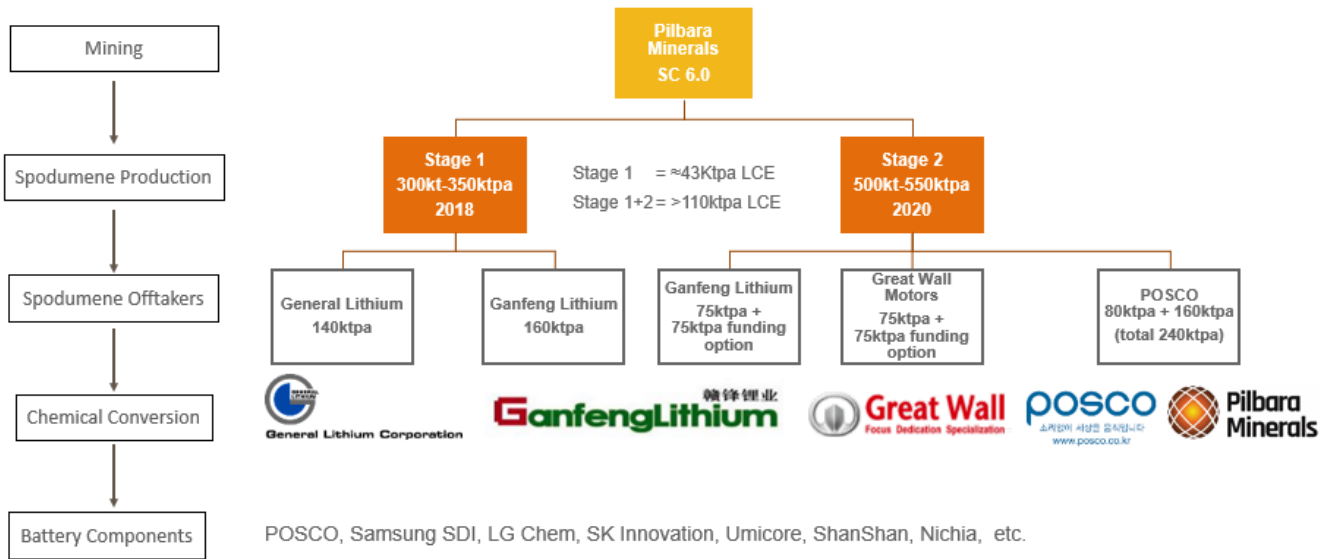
Mining

Spodumene Production

Spodumene Offtakers

Chemical Conversion

Battery Components

Pilbara Minerals
SC 6.0

Stage 1
300kt-350ktpa
2018

Stage 1 = ≈43Ktpa LCE
Stage 1+2 = >110ktpa LCE

Stage 2
500kt-550ktpa
2020

General Lithium
140ktpa

Ganfeng Lithium
160ktpa

Ganfeng Lithium
75ktpa + 75ktpa funding option

Great Wall Motors
75ktpa + 75ktpa funding option

POSCO
80ktpa + 160ktpa
(total 240ktpa)

General Lithium Corporation

赣锋锂业
GanfengLithium

Great Wall
Focus Dedication Specialization

POSCO
소리없이 세상을 움직입니다
www.posco.co.kr

Pilbara Minerals

POSCO, Samsung SDI, LG Chem, SK Innovation, Umicore, ShanShan, Nichia, etc.